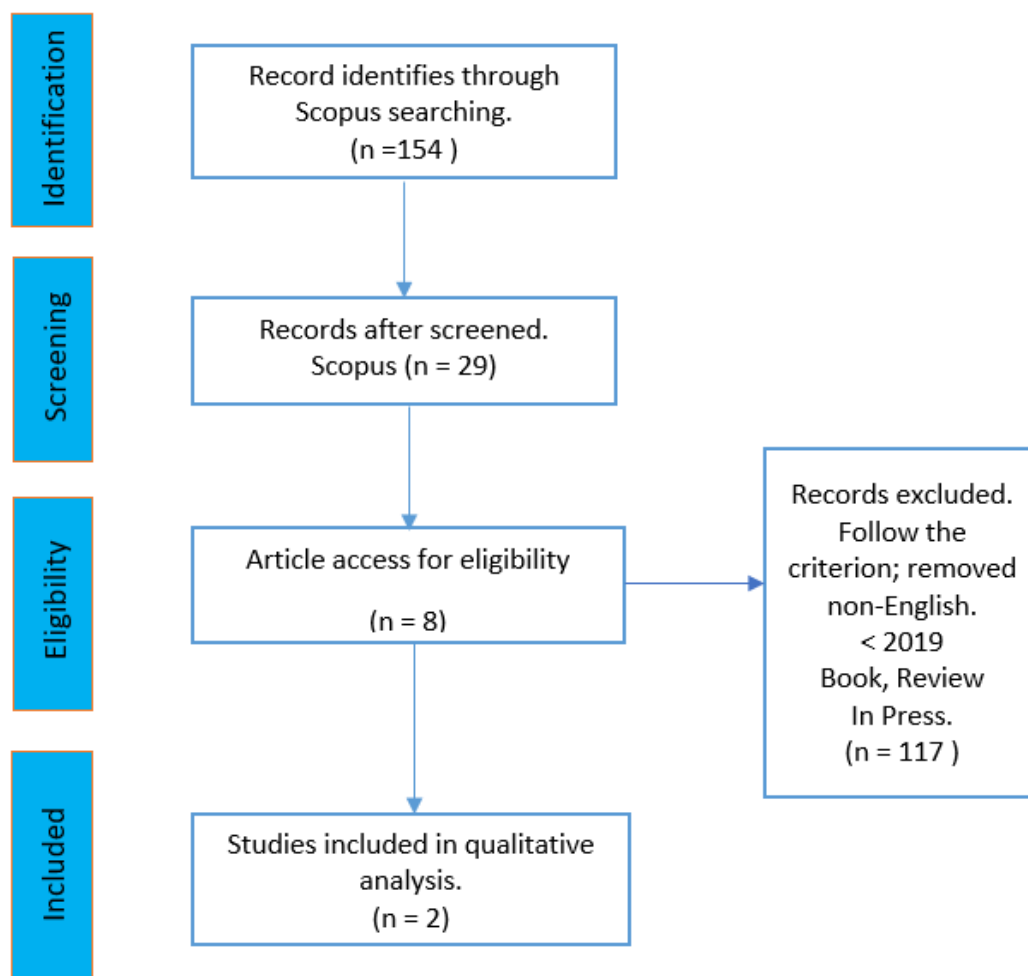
Identification

Record identifies through Scopus searching.
(n =154 )

Screening

Records after screened.
Scopus (n = 29)

Eligibility

Article access for eligibility

(n = 8)

Records excluded.
Follow the criterion; removed non-English.
< 2019
Book, Review
In Press.
(n = 117 )

Included

Studies included in qualitative analysis.
(n = 2)